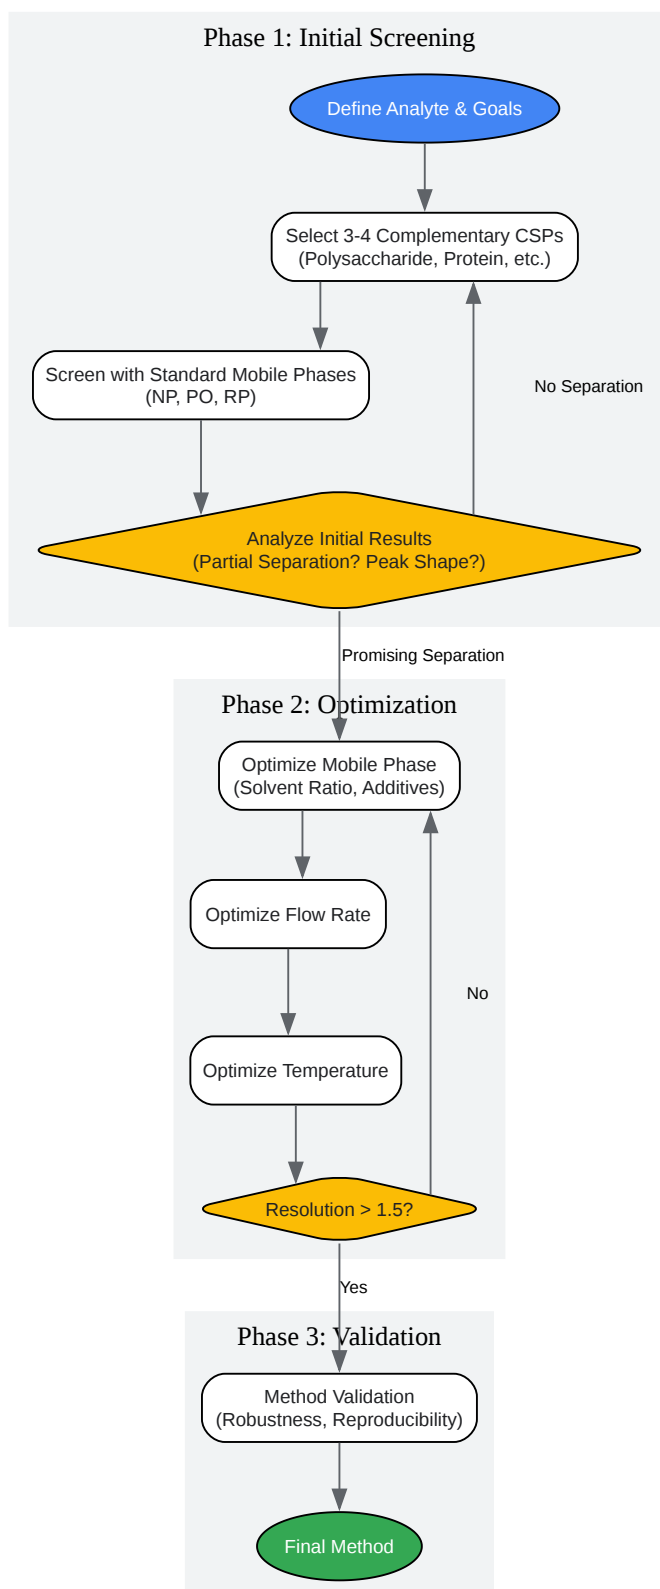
Phase 1: Initial Screening

Define Analyte & Goals

Select 3-4 Complementary CSPs
(Polysaccharide, Protein, etc.)

Screen with Standard Mobile Phases
(NP, PO, RP)

No Separation

Analyze Initial Results
(Partial Separation? Peak Shape?)

Promising Separation

Phase 2: Optimization

Optimize Mobile Phase
(Solvent Ratio, Additives)

Optimize Flow Rate

No

Optimize Temperature

Resolution > 1.5?

Yes

Phase 3: Validation

Method Validation
(Robustness, Reproducibility)

Final Method